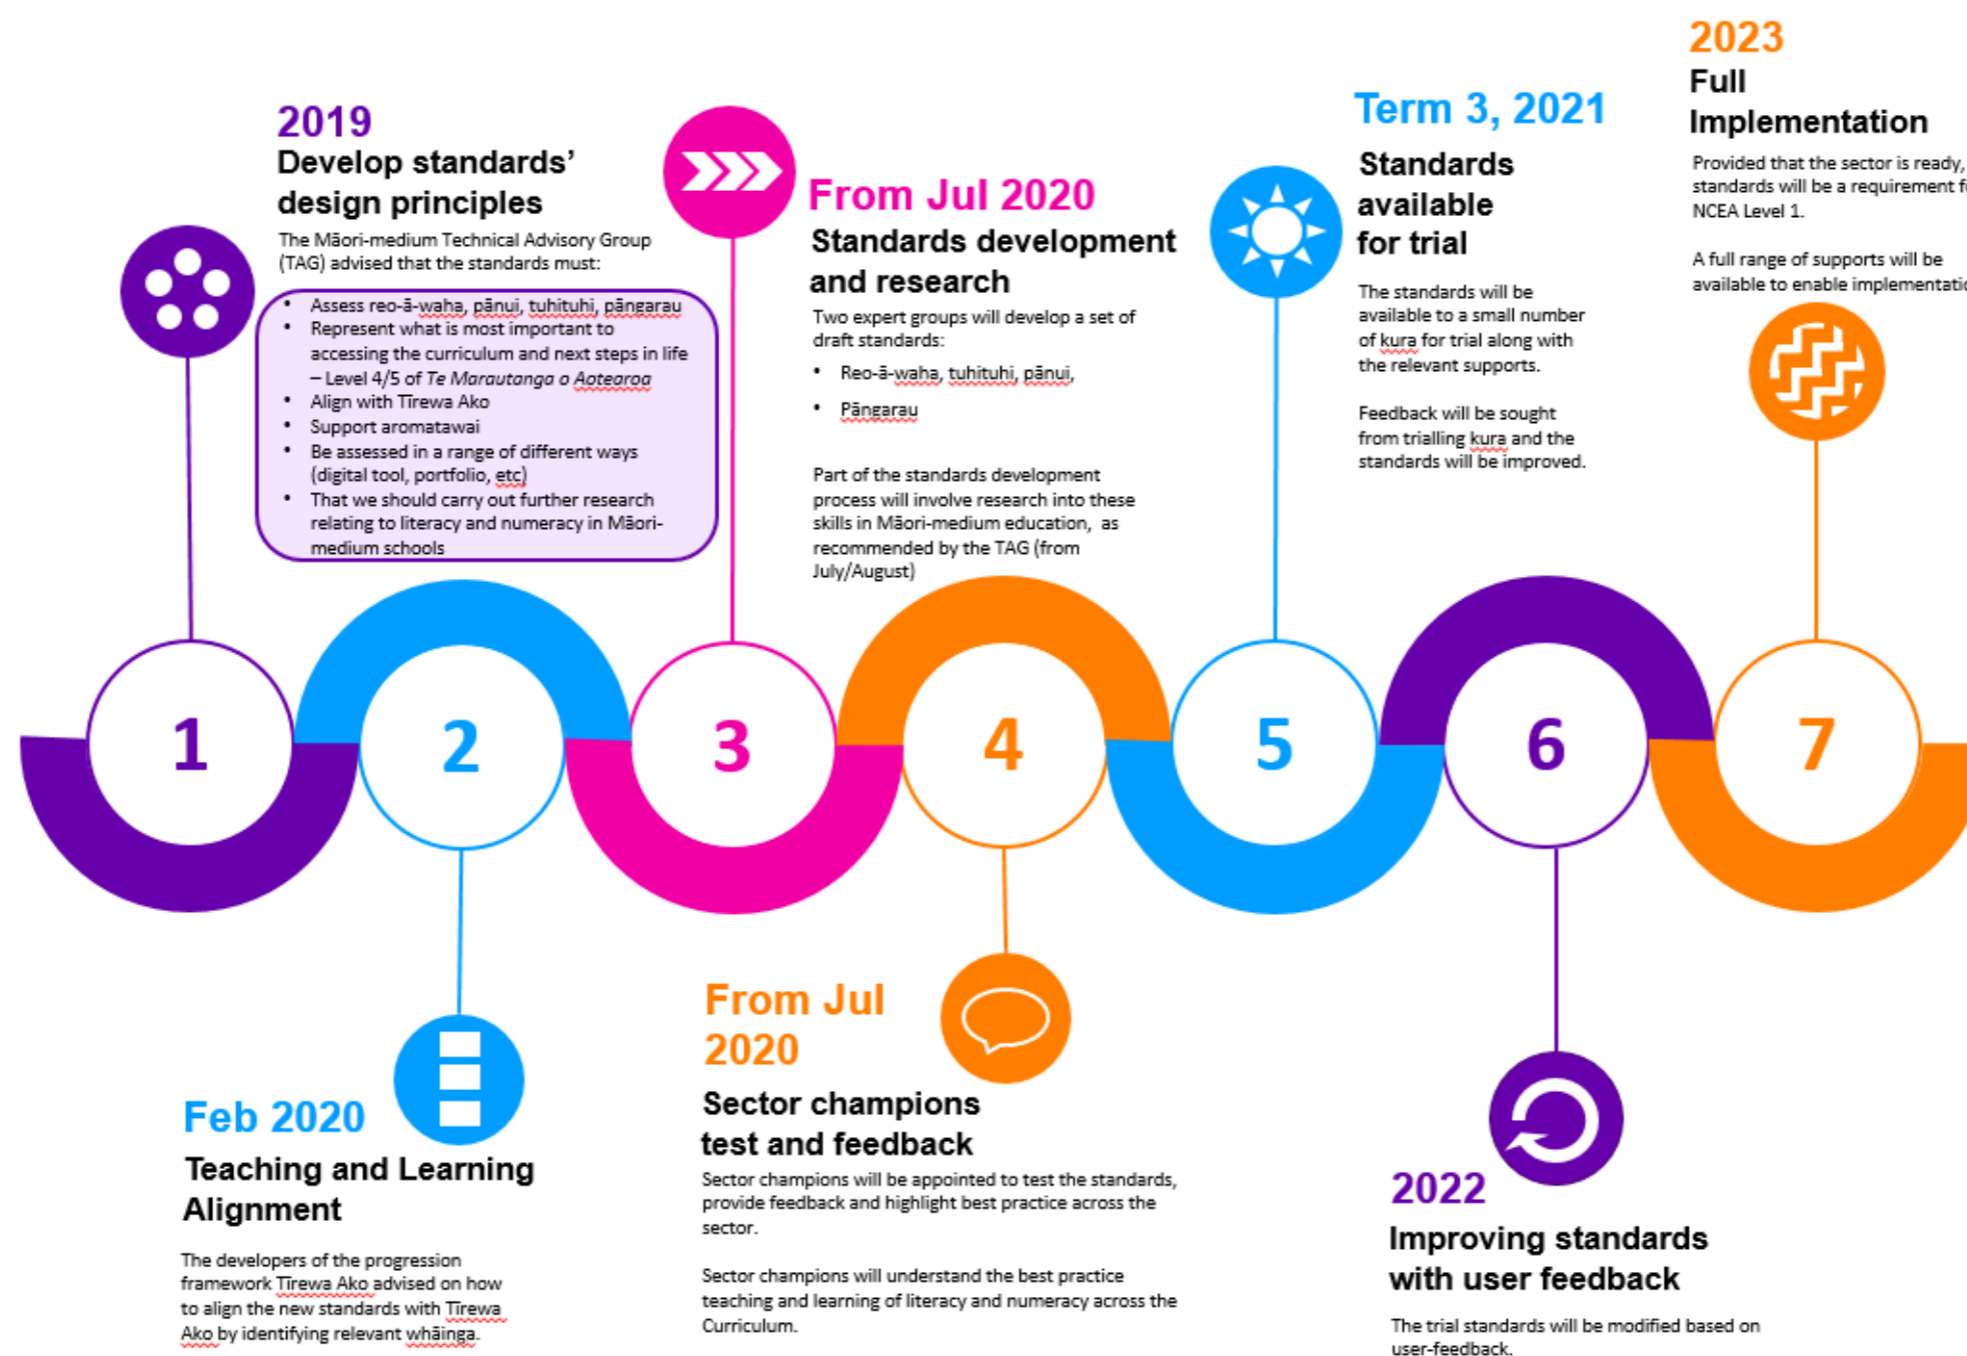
2019
Develop standards' design principles

The Māori-medium Technical Advisory Group (TAG) advised that the standards must:

- Assess reo-ā-waha, pānui, tuhituhi, pāngarau
- Represent what is most important to accessing the curriculum and next steps in life – Level 4/5 of Te Marautanga o Aotearoa
- Align with Tīrewa Ako
- Support aromatawai
- Be assessed in a range of different ways (digital tool, portfolio, etc)
- That we should carry out further research relating to literacy and numeracy in Māori-medium schools

From Jul 2020
Standards development and research

Two expert groups will develop a set of draft standards:

- Reo-ā-waha, tuhituhi, pānui,
- Pāngarau

Part of the standards development process will involve research into these skills in Māori-medium education, as recommended by the TAG (from July/August)

Term 3, 2021
Standards available for trial

The standards will be available to a small number of kura for trial along with the relevant supports.

Feedback will be sought from trialling kura and the standards will be improved.

2023
Full Implementation

Provided that the sector is ready, standards will be a requirement f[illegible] NCEA Level 1.

A full range of supports will be available to enable implementati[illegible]

1

2

3

4

5

6

7

Feb 2020
Teaching and Learning Alignment

The developers of the progression framework Tirewa Ako advised on how to align the new standards with Tirewa Ako by identifying relevant whāinga.

From Jul 2020
Sector champions test and feedback

Sector champions will be appointed to test the standards, provide feedback and highlight best practice across the sector.

Sector champions will understand the best practice teaching and learning of literacy and numeracy across the Curriculum.

2022
Improving standards with user feedback

The trial standards will be modified based on user-feedback.